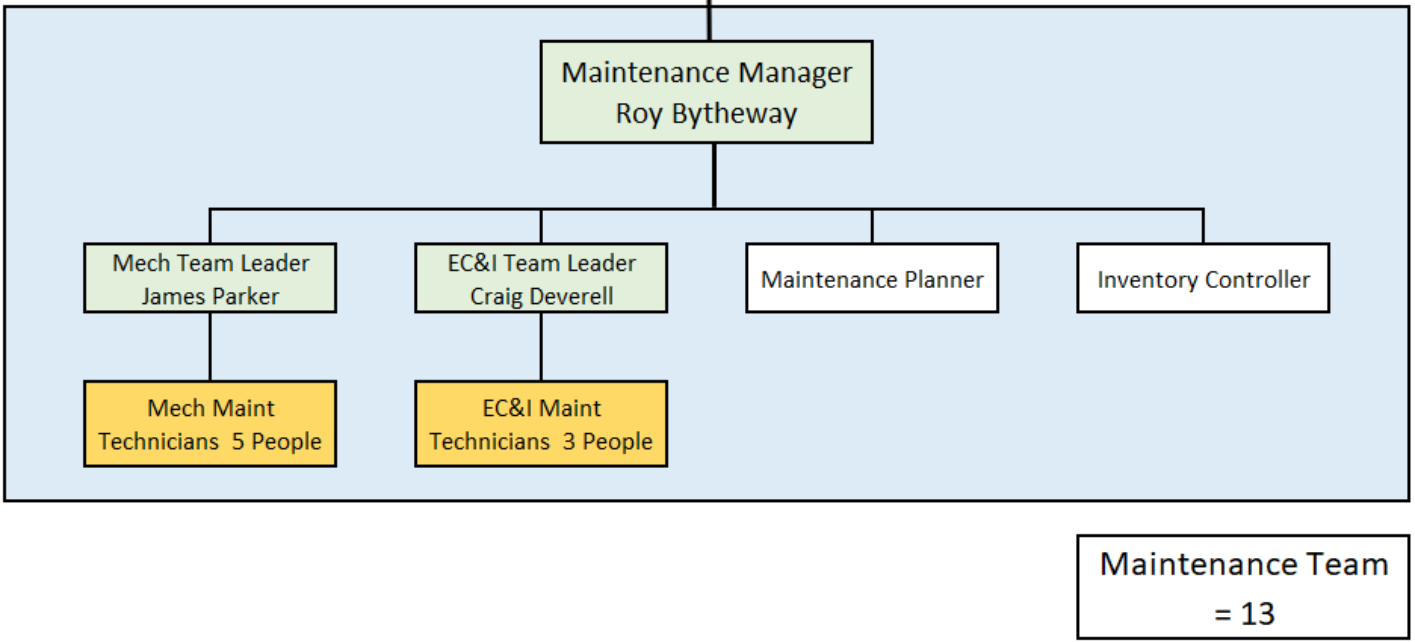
Maintenance Manager
Roy Bytheway

Mech Team Leader
James Parker

EC&I Team Leader
Craig Deverell

Maintenance Planner

Inventory Controller

Mech Maint
Technicians 5 People

EC&I Maint
Technicians 3 People

Maintenance Team
= 13